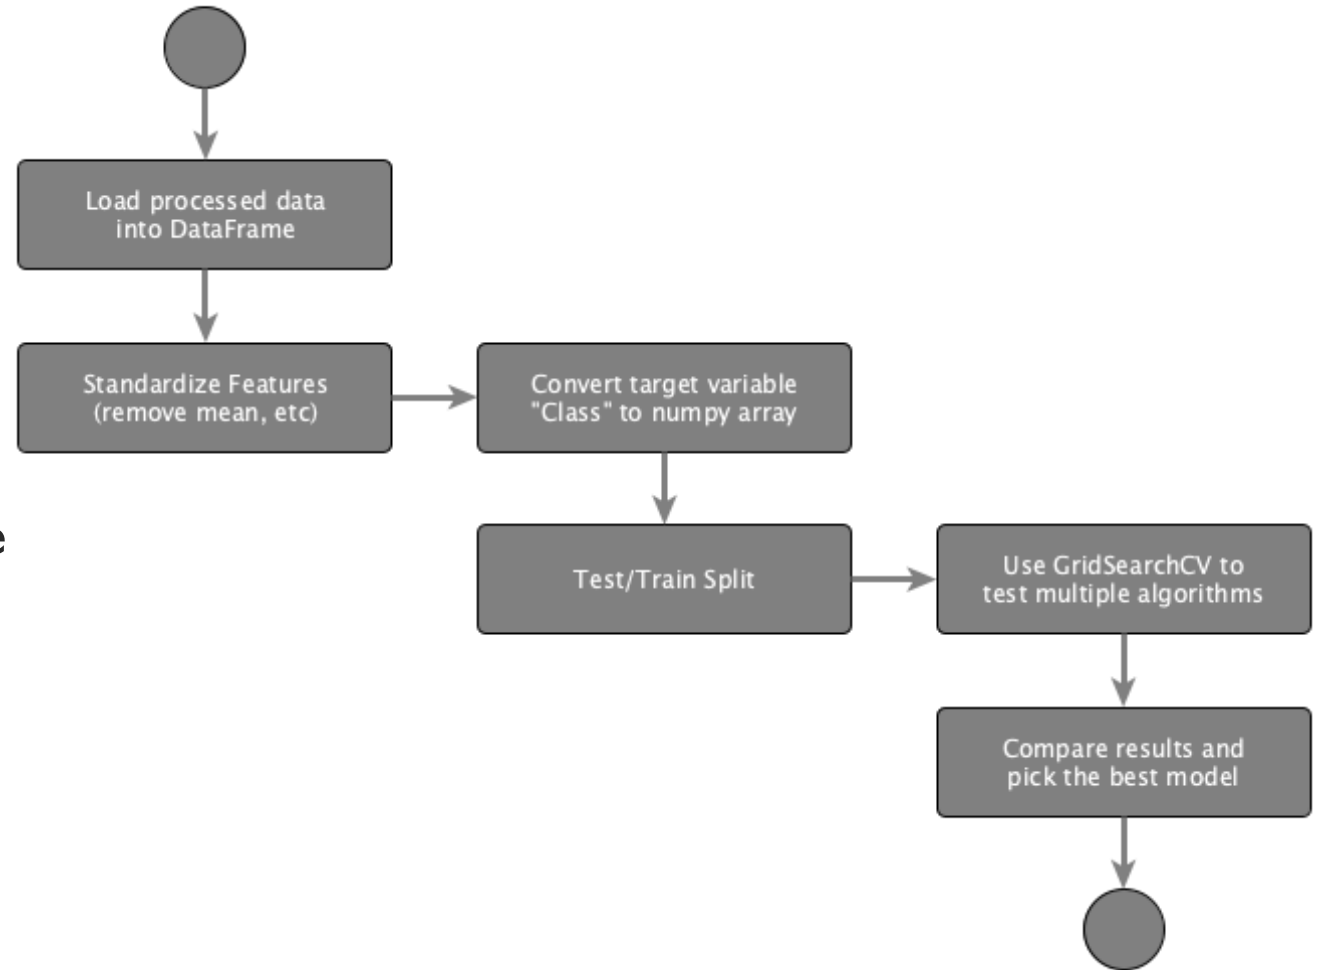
Load processed data into DataFrame

Standardize Features (remove mean, etc)

Convert target variable "Class" to numpy array

Test/Train Split

Use GridSearchCV to test multiple algorithms

Compare results and pick the best model